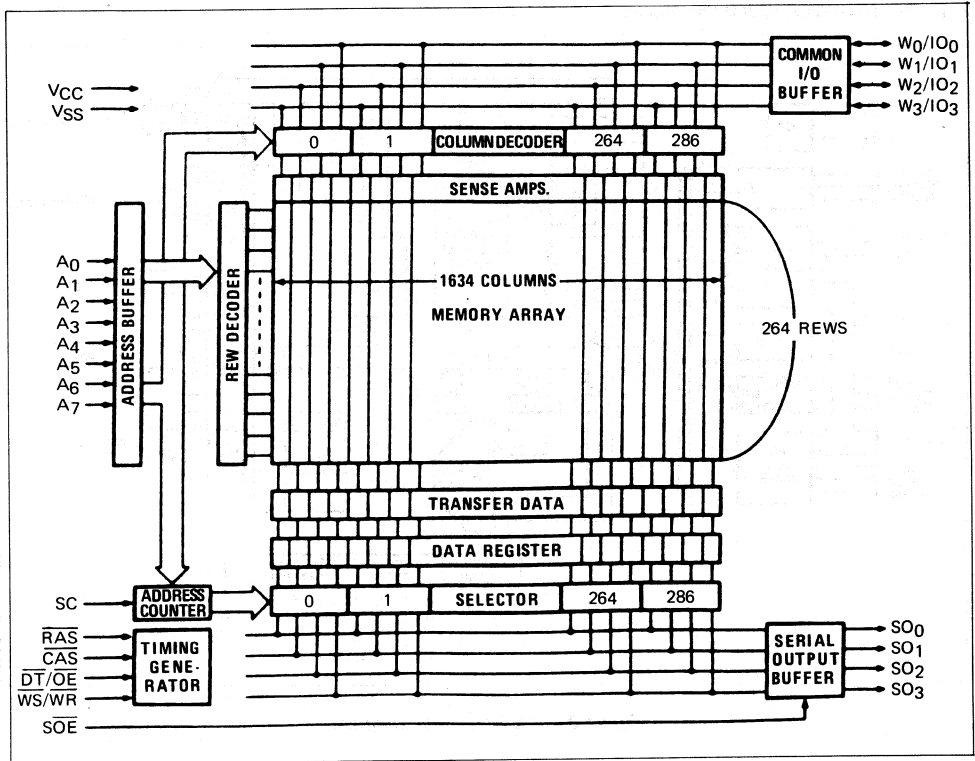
COMMON I/O BUFFER

$W_0/IO_0$
$W_1/IO_1$
$W_2/IO_2$
$W_3/IO_3$

$V_{CC}$
$V_{SS}$

0
1
COLUMN DECODER
264
286

SENSE AMPS.

$A_0$
$A_1$
$A_2$
$A_3$
$A_4$
$A_5$
$A_6$
$A_7$

ADDRESS BUFFER

REW DECODER

1634 COLUMNS

MEMORY ARRAY

264 REWS

TRANSFER DATA

DATA REGISTER

SC

ADDRESS COUNTER

0
1
SELECTOR
264
286

$\overline{RAS}$
$\overline{CAS}$
$\overline{DT}/\overline{OE}$
$\overline{WS}/\overline{WR}$
$S\overline{OE}$

TIMING GENERATOR

SERIAL OUTPUT BUFFER

$SO_0$
$SO_1$
$SO_2$
$SO_3$